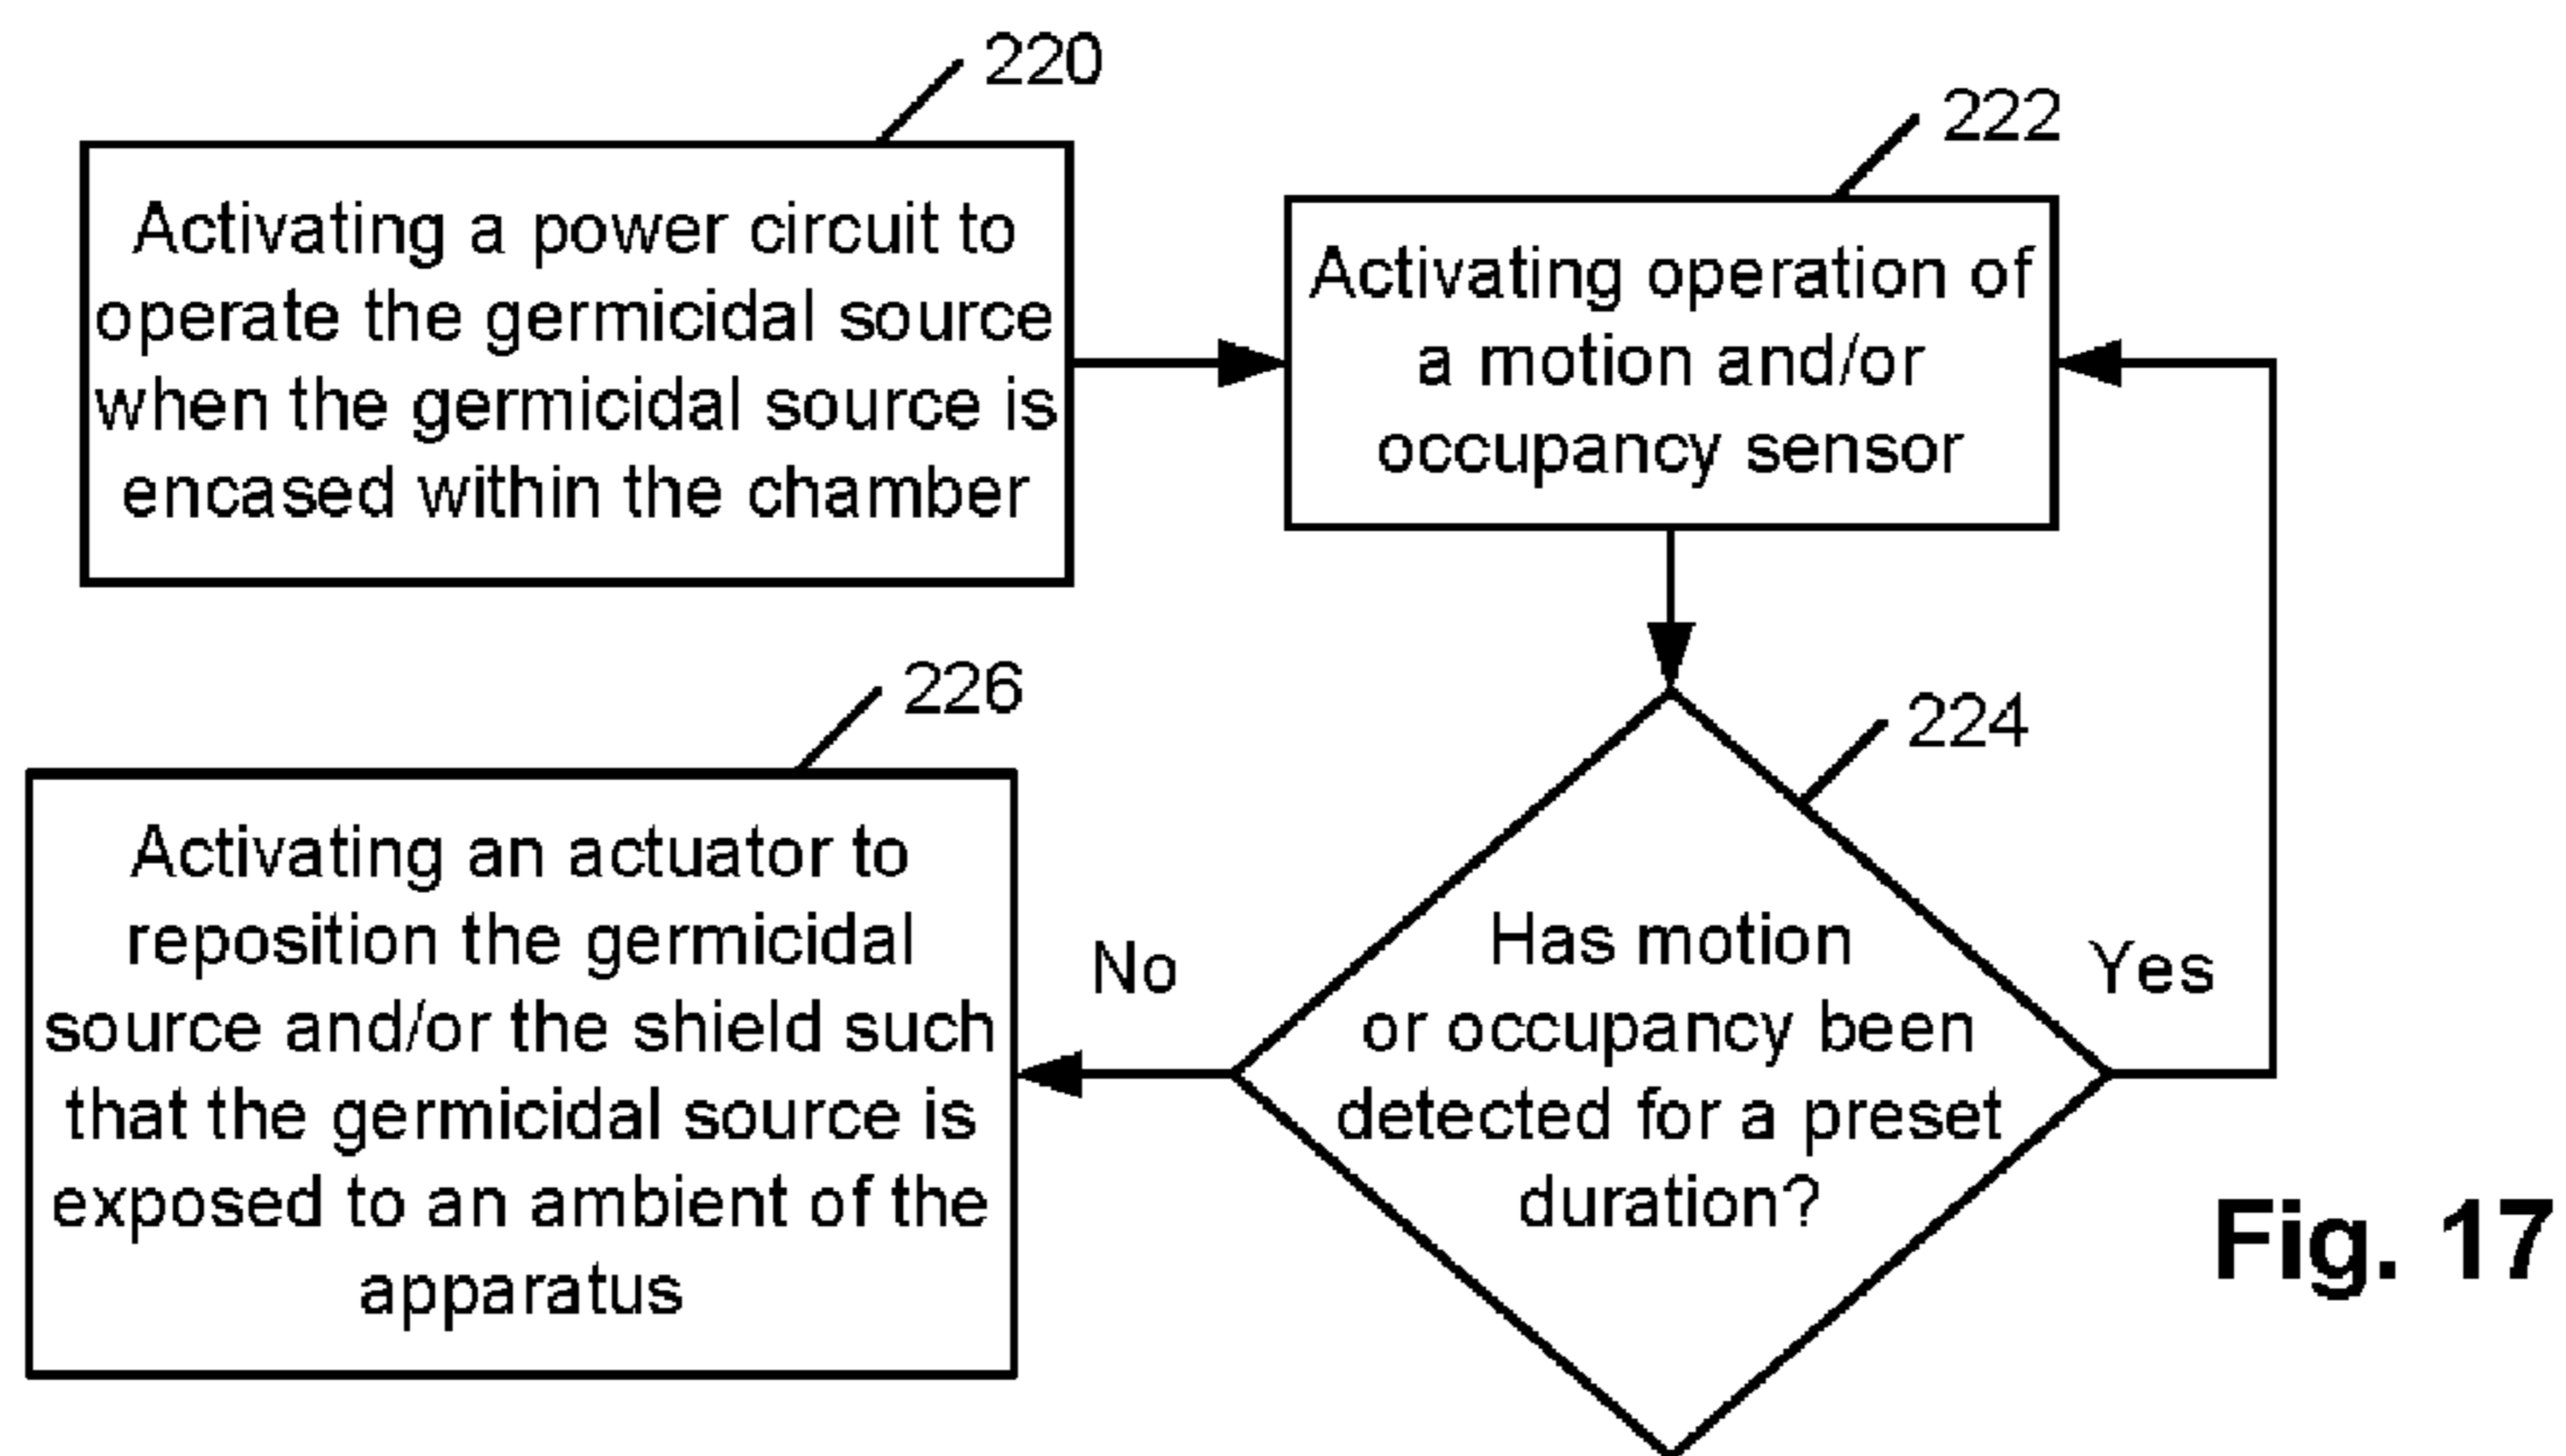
220

Activating a power circuit to operate the germicidal source when the germicidal source is encased within the chamber

222

Activating operation of a motion and/or occupancy sensor

226

224

Activating an actuator to reposition the germicidal source and/or the shield such that the germicidal source is exposed to an ambient of the apparatus

No

Has motion or occupancy been detected for a preset duration?

Yes

Fig. 17